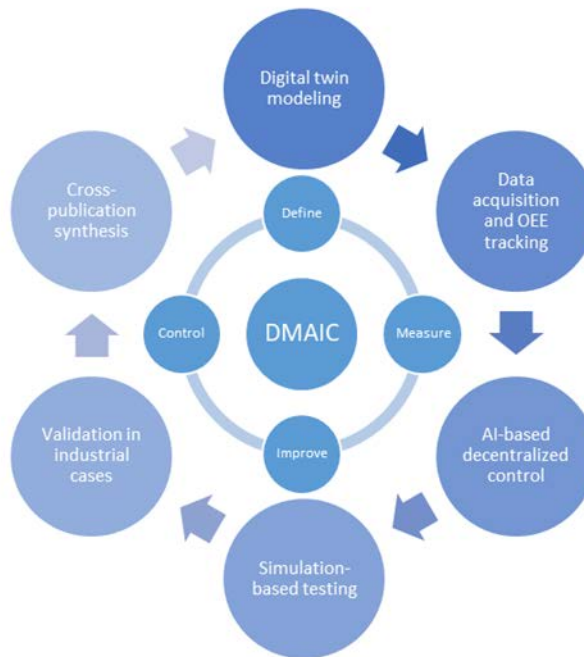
Digital twin modeling

Data acquisition and OEE tracking

AI-based decentralized control

Simulation-based testing

Validation in industrial cases

Cross-publication synthesis

Define

Measure

Improve

Control

DMAIC